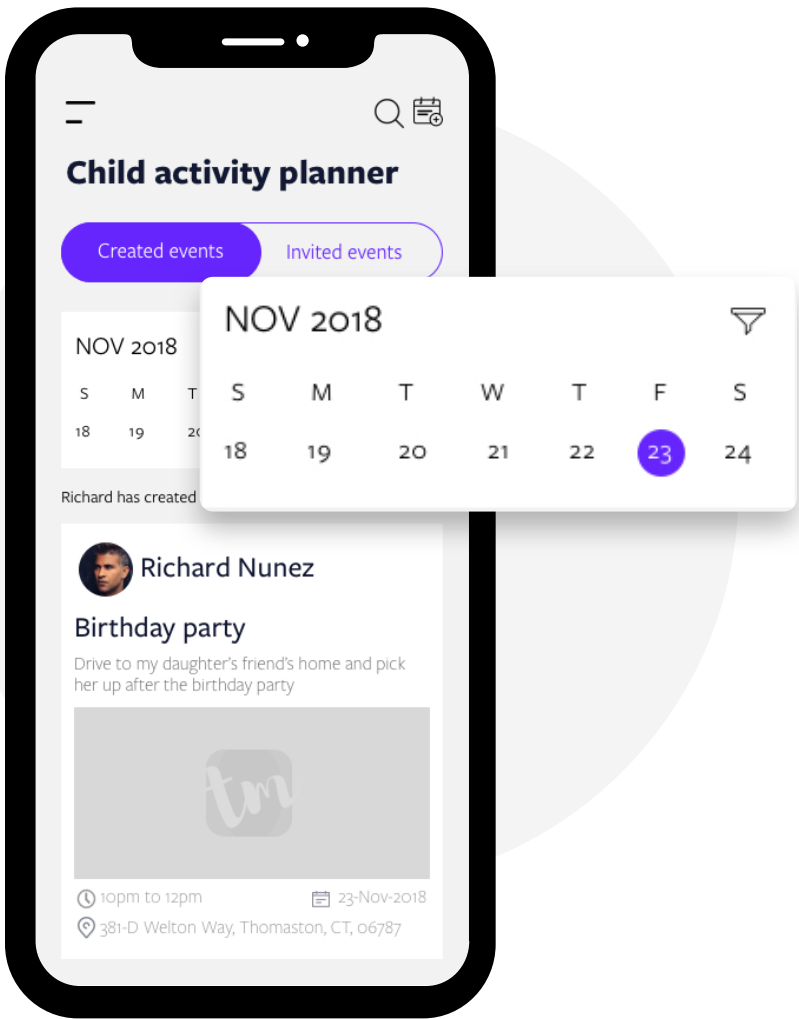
Child activity planner

Created events Invited events

NOV 2018

S M T
18 19 20

Richard has created

NOV 2018

| S | M | T | W | T | F | S |
|---|---|---|---|---|---|---|
| 18 | 19 | 20 | 21 | 22 | 23 | 24 |

Richard Nunez

Birthday party

Drive to my daughter's friend's home and pick her up after the birthday party

tm

10pm to 12pm 23-Nov-2018

381-D Welton Way, Thomaston, CT, 06787